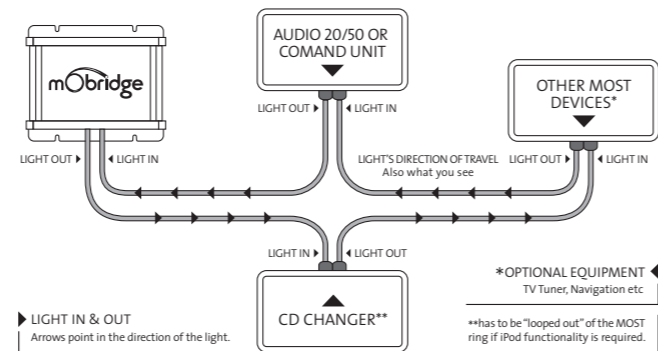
mObridge

AUDIO 20/50 OR COMAND UNIT

OTHER MOST DEVICES*

LIGHT OUT

LIGHT IN

LIGHT OUT

LIGHT IN

LIGHT'S DIRECTION OF TRAVEL
Also what you see

LIGHT OUT

LIGHT IN

LIGHT IN

LIGHT OUT

CD CHANGER**

*OPTIONAL EQUIPMENT
TV Tuner, Navigation etc

**has to be "looped out" of the MOST ring if iPod functionality is required.

LIGHT IN & OUT
Arrows point in the direction of the light.